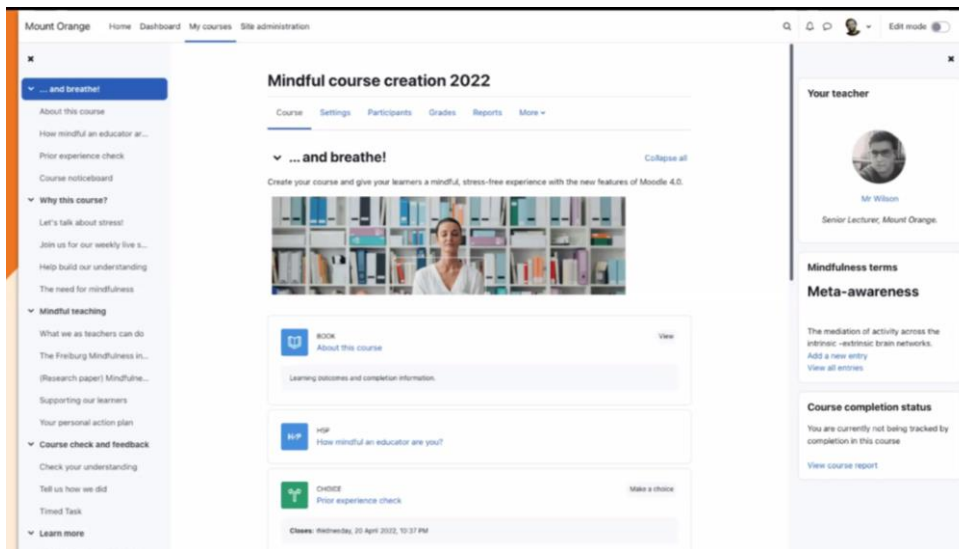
Mount Orange Home Dashboard My courses Site administration

Edit mode

×

... and breathe!

About this course

How mindful an educator ar...

Prior experience check

Course noticeboard

Why this course?

Let's talk about stress!

Join us for our weekly live s...

Help build our understanding

The need for mindfulness

Mindful teaching

What we as teachers can do

The Freiburg Mindfulness in...

(Research paper) Mindfulne...

Supporting our learners

Your personal action plan

Course check and feedback

Check your understanding

Tell us how we did

Timed Task

Learn more

Mindful course creation 2022

Course Settings Participants Grades Reports More

... and breathe!

Collapse all

Create your course and give your learners a mindful, stress-free experience with the new features of Moodle 4.0.

BOOK
About this course

View

Learning outcomes and completion information.

H5P
How mindful an educator are you?

CHOICE
Prior experience check

Make a choice

Closes: Wednesday, 20 April 2022, 10:37 PM

×

Your teacher

Mr Wilson

Senior Lecturer, Mount Orange.

Mindfulness terms

Meta-awareness

The mediation of activity across the intrinsic -extrinsic brain networks.

Add a new entry

View all entries

Course completion status

You are currently not being tracked by completion in this course

View course report